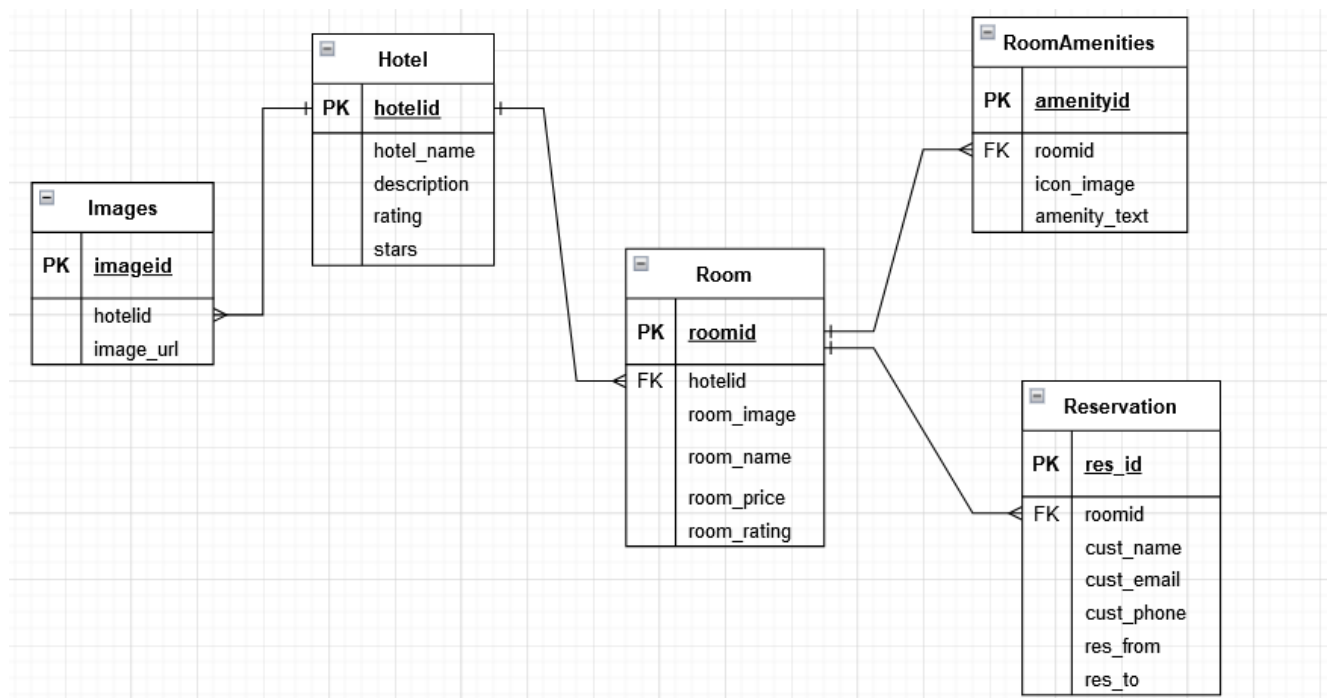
Hotel

| PK | hotelid |
|---|---|
| | hotel_name |
| | description |
| | rating |
| | stars |

RoomAmenities

| PK | amenityid |
|---|---|
| FK | roomid |
| | icon_image |
| | amenity_text |

Images

| PK | imageid |
|---|---|
| | hotelid |
| | image_url |

Room

| PK | roomid |
|---|---|
| FK | hotelid |
| | room_image |
| | room_name |
| | room_price |
| | room_rating |

Reservation

| PK | res_id |
|---|---|
| FK | roomid |
| | cust_name |
| | cust_email |
| | cust_phone |
| | res_from |
| | res_to |